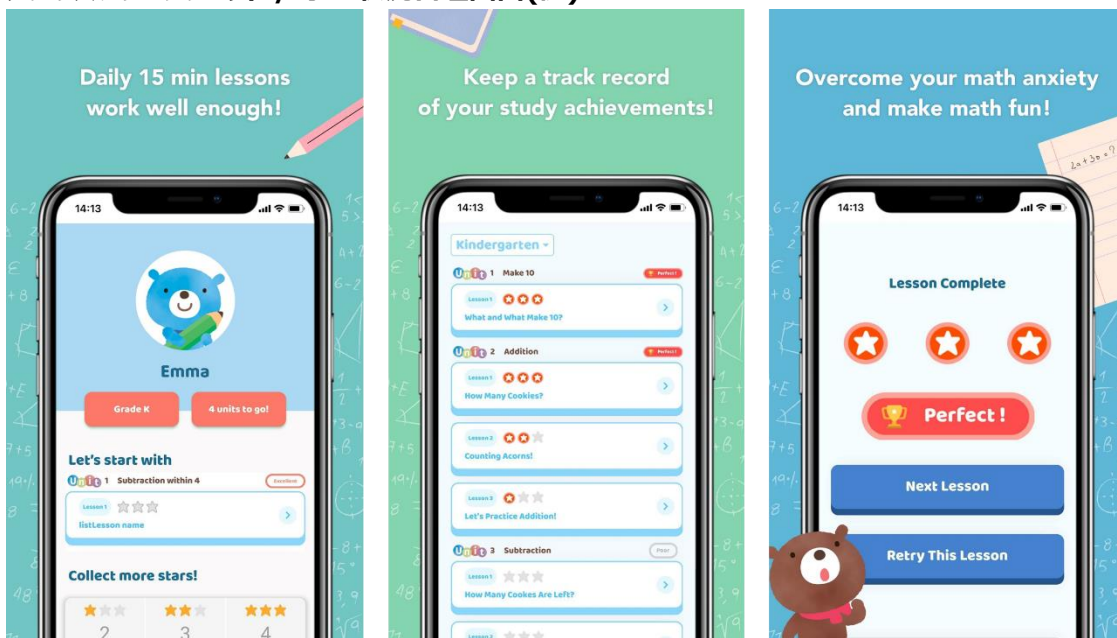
Daily 15 min lessons work well enough!

14:13

Emma

Grade K

4 units to go!

Let's start with

Unit 1 Subtraction within 4

Excellent

Lesson 1

listLesson name

Collect more stars!

2

3

4

Keep a track record of your study achievements!

14:13

Kindergarten

Unit 1 Make 10

Perfect!

Lesson 1

What and What Make 10?

Unit 2 Addition

Perfect!

Lesson 1

How Many Cookies?

Lesson 2

Counting Acorns!

Lesson 3

Let's Practice Addition!

Unit 3 Subtraction

Poor

Lesson 1

How Many Cookes Are Left?

Overcome your math anxiety and make math fun!

14:13

Lesson Complete

Perfect!

Next Lesson

Retry This Lesson